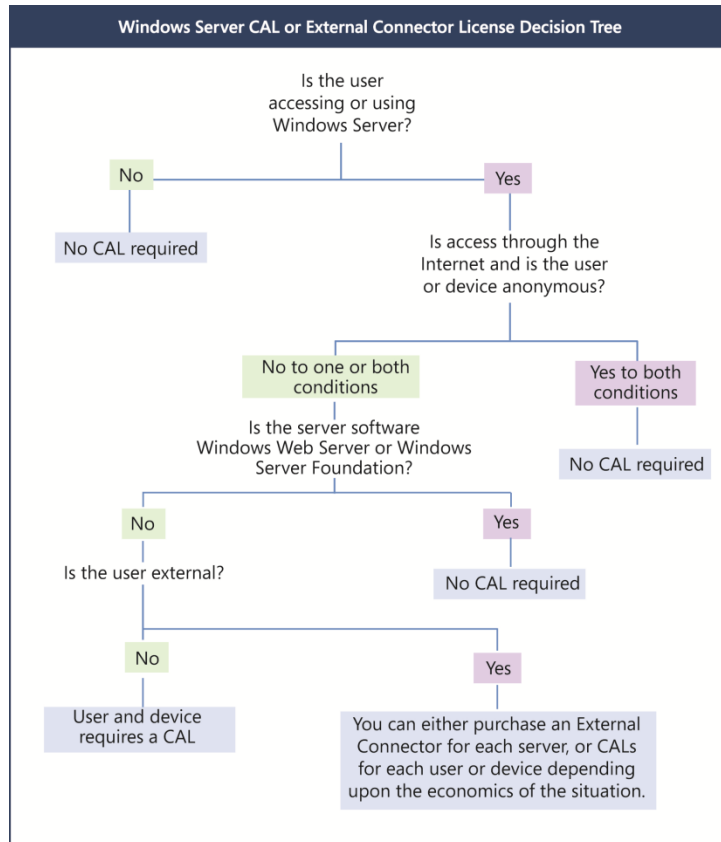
Windows Server CAL or External Connector License Decision Tree

Is the user accessing or using Windows Server?

No

Yes

No CAL required

Is access through the Internet and is the user or device anonymous?

No to one or both conditions

Yes to both conditions

Is the server software Windows Web Server or Windows Server Foundation?

No CAL required

No

Yes

Is the user external?

No CAL required

No

Yes

User and device requires a CAL

You can either purchase an External Connector for each server, or CALs for each user or device depending upon the economics of the situation.